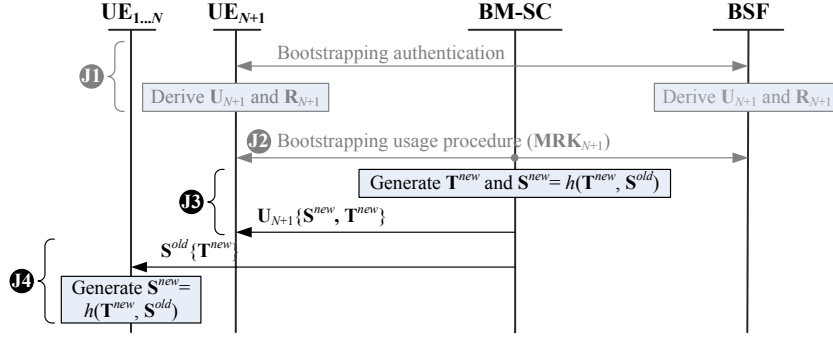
$\mathbf{UE}_{\mathbf{1...}N}$ $\mathbf{UE}_{N+1}$ BM-SC BSF

J1

Bootstrapping authentication

Derive $\mathbf{U}_{N+1}$ and $\mathbf{R}_{N+1}$

Derive $\mathbf{U}_{N+1}$ and $\mathbf{R}_{N+1}$

J2 Bootstrapping usage procedure ($\mathbf{MRK}_{N+1}$)

J3

Generate $\mathbf{T}^{new}$ and $\mathbf{S}^{new}= h(\mathbf{T}^{new}, \mathbf{S}^{old})$

$\mathbf{U}_{N+1}\{\mathbf{S}^{new}, \mathbf{T}^{new}\}$

$\mathbf{S}^{old}\{\mathbf{T}^{new}\}$

J4

Generate $\mathbf{S}^{new}= h(\mathbf{T}^{new}, \mathbf{S}^{old})$